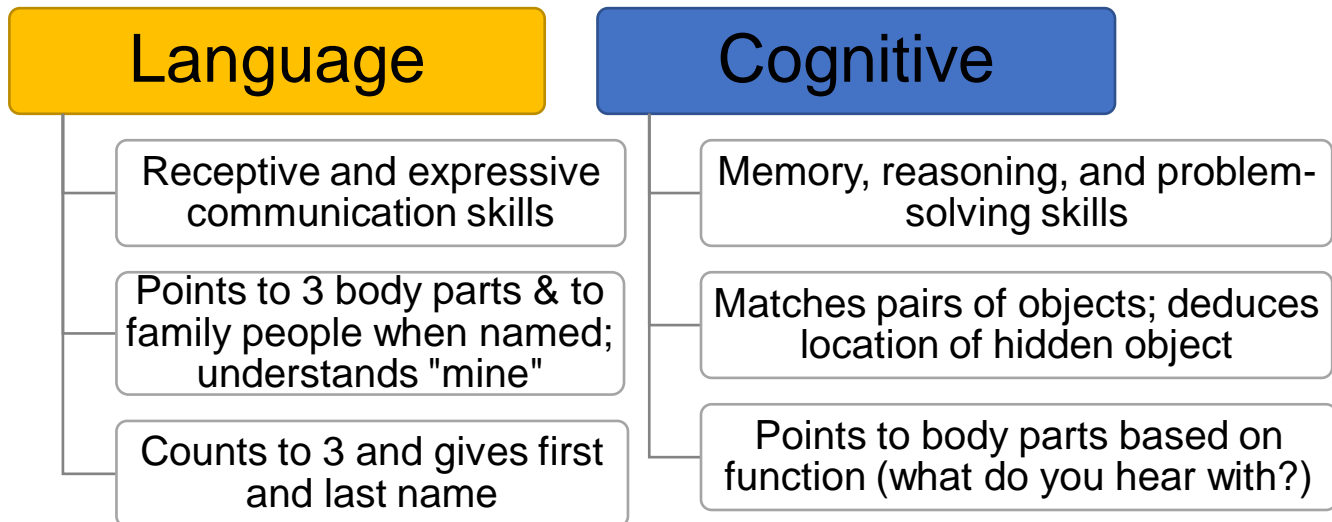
Language

Receptive and expressive communication skills

Points to 3 body parts & to family people when named; understands "mine"

Counts to 3 and gives first and last name

Cognitive

Memory, reasoning, and problem-solving skills

Matches pairs of objects; deduces location of hidden object

Points to body parts based on function (what do you hear with?)